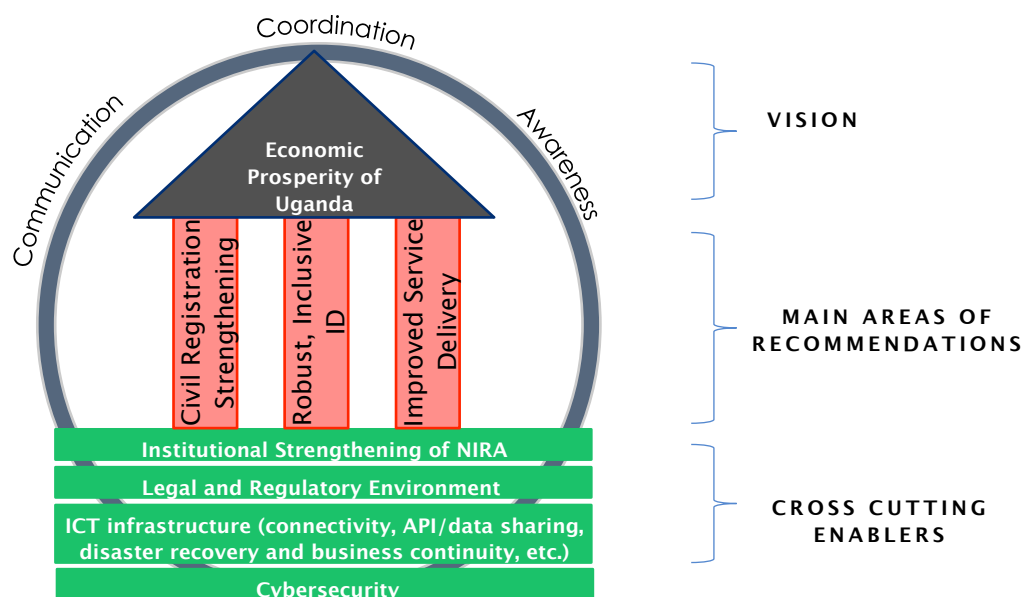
Coordination

Communication

Awareness

Economic Prosperity of Uganda

Civil Registration Strengthening

Robust, Inclusive ID

Improved Service Delivery

Institutional Strengthening of NIRA

Legal and Regulatory Environment

ICT infrastructure (connectivity, API/data sharing, disaster recovery and business continuity, etc.)

Cybersecurity

VISION

MAIN AREAS OF RECOMMENDATIONS

CROSS CUTTING ENABLERS